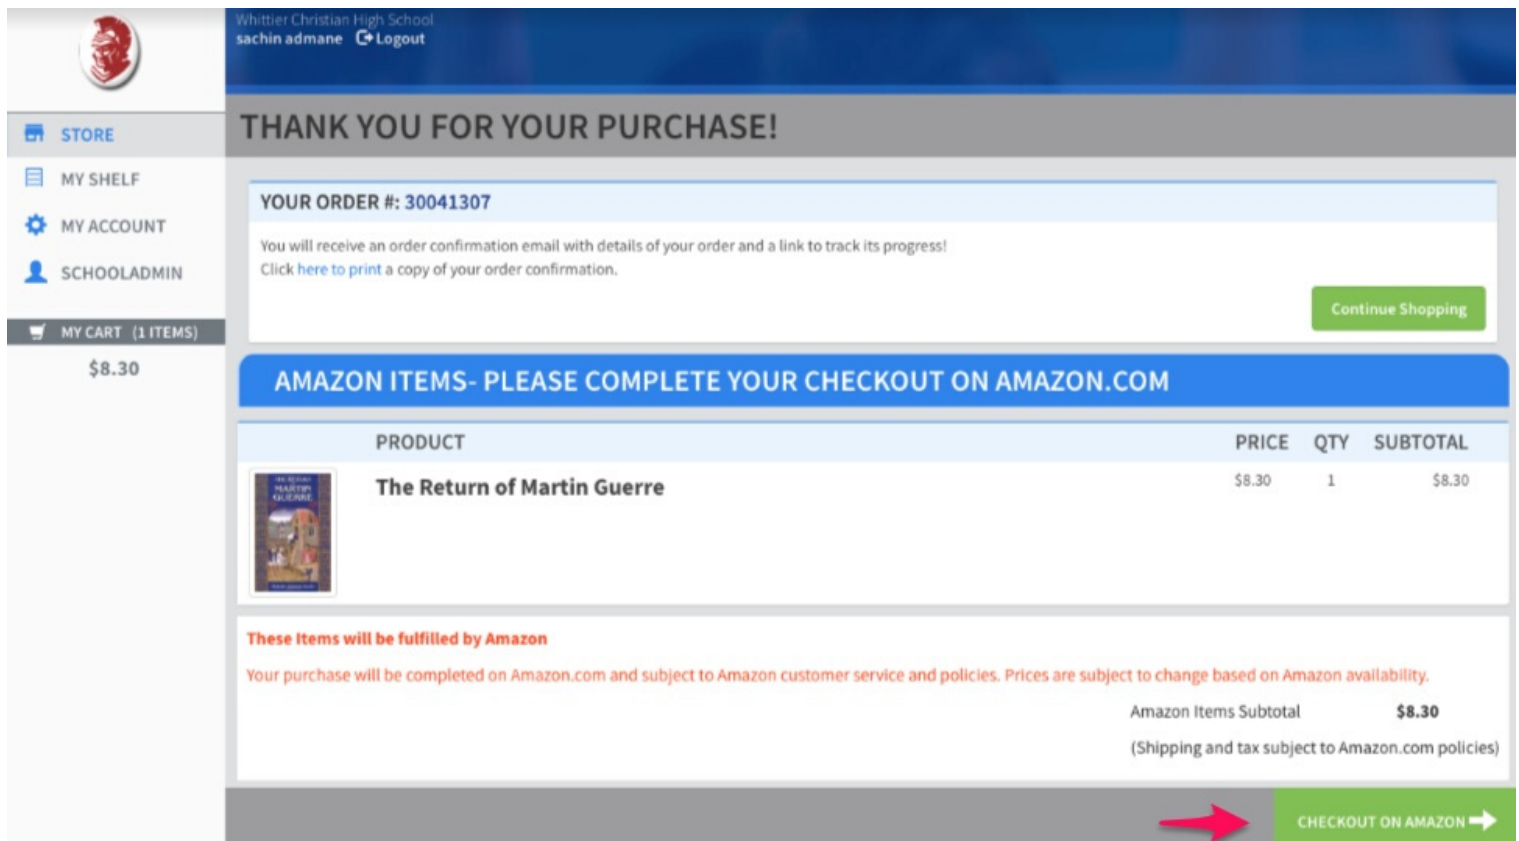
Whittier Christian High School
sachin admane Logout

STORE
MY SHELF
MY ACCOUNT
SCHOOLADMIN

MY CART (1 ITEMS)
$8.30

THANK YOU FOR YOUR PURCHASE!

YOUR ORDER #: 30041307

You will receive an order confirmation email with details of your order and a link to track its progress!
Click here to print a copy of your order confirmation.

Continue Shopping

AMAZON ITEMS- PLEASE COMPLETE YOUR CHECKOUT ON AMAZON.COM

| | PRODUCT | PRICE | QTY | SUBTOTAL |
|---|---|---|---|---|
| | The Return of Martin Guerre | $8.30 | 1 | $8.30 |

These Items will be fulfilled by Amazon

Your purchase will be completed on Amazon.com and subject to Amazon customer service and policies. Prices are subject to change based on Amazon availability.

Amazon Items Subtotal $8.30
(Shipping and tax subject to Amazon.com policies)

CHECKOUT ON AMAZON